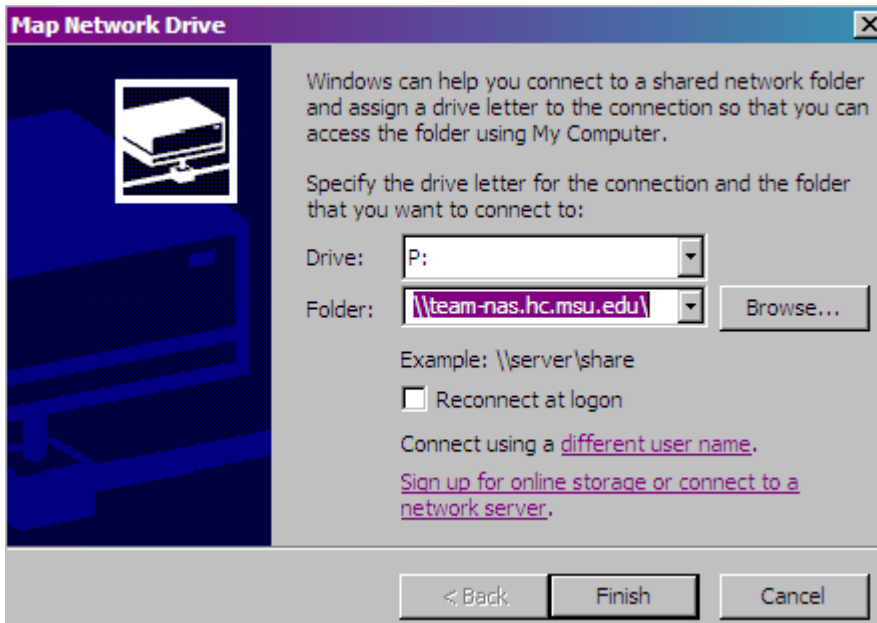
Map Network Drive

Windows can help you connect to a shared network folder and assign a drive letter to the connection so that you can access the folder using My Computer.

Specify the drive letter for the connection and the folder that you want to connect to:

Drive: P:

Folder: \\team-nas.hc.msu.edu\ Browse...

Example: \\server\share

Reconnect at logon

Connect using a different user name.

Sign up for online storage or connect to a network server.

< Back Finish Cancel